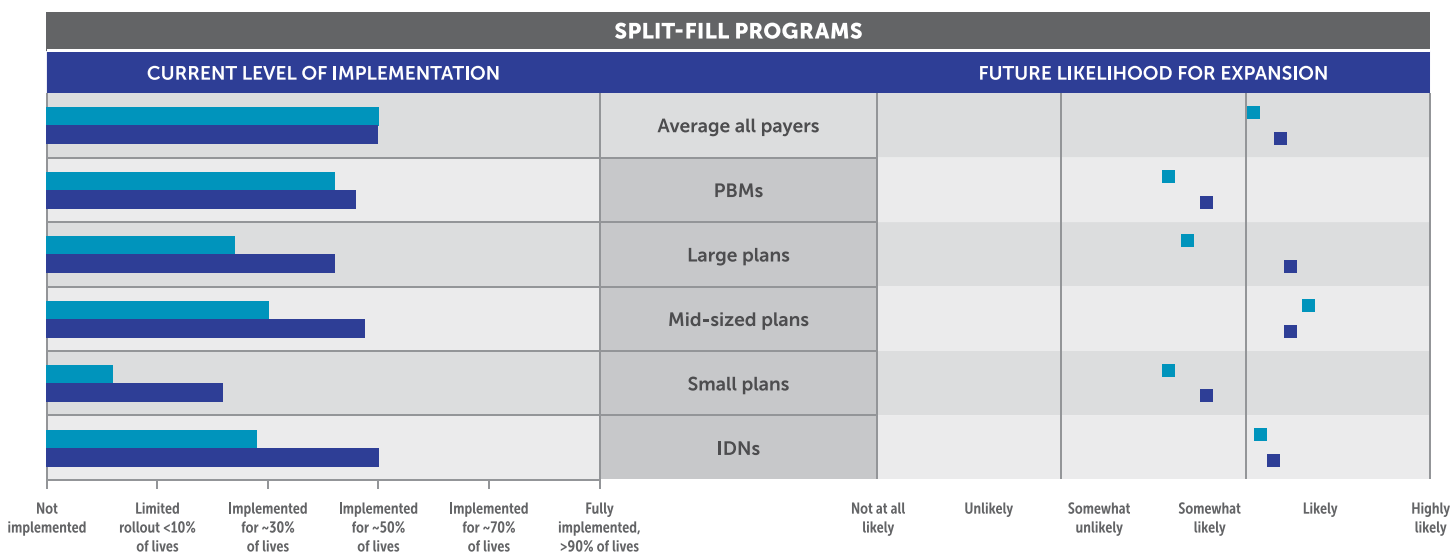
SPLIT-FILL PROGRAMS

CURRENT LEVEL OF IMPLEMENTATION

FUTURE LIKELIHOOD FOR EXPANSION

Average all payers

PBMs

Large plans

Mid-sized plans

Small plans

IDNs

Not implemented

Limited rollout <10% of lives

Implemented for ~30% of lives

Implemented for ~50% of lives

Implemented for ~70% of lives

Fully implemented, >90% of lives

Not at all likely

Unlikely

Somewhat unlikely

Somewhat likely

Likely

Highly likely